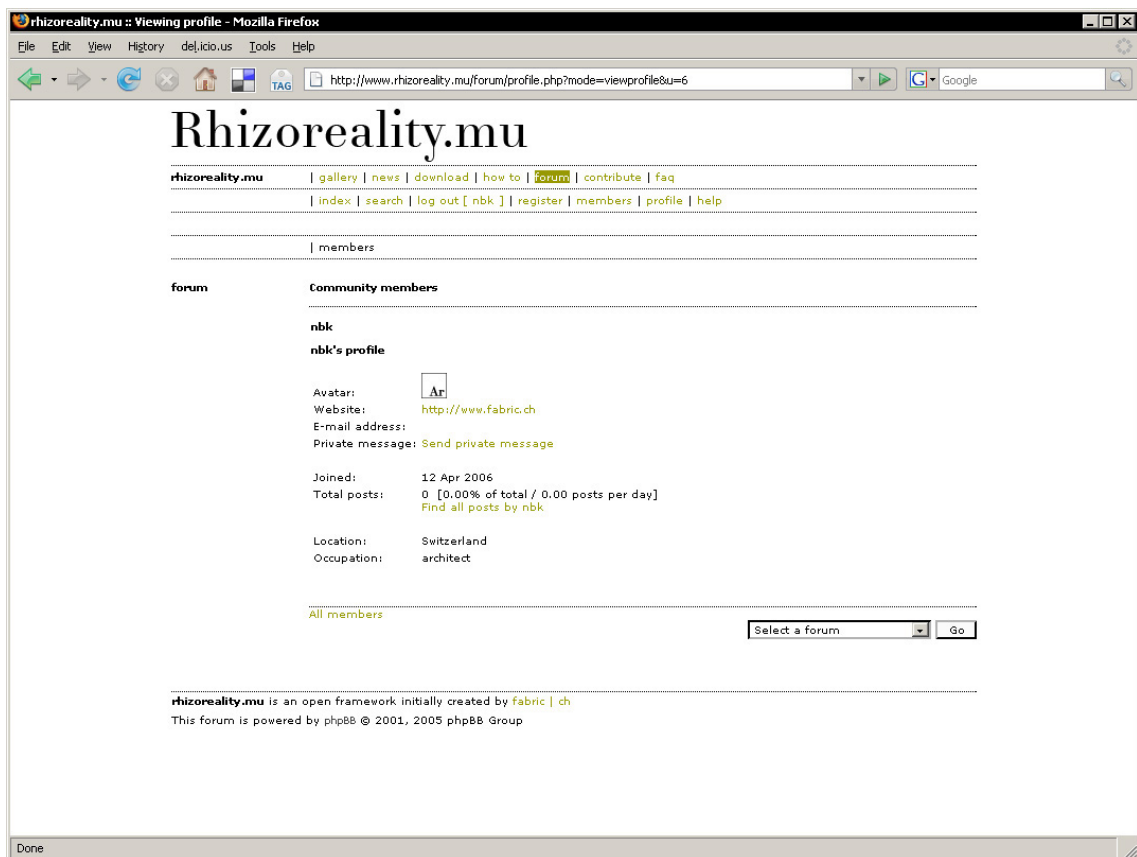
rhizoreality.mu :: Viewing profile - Mozilla Firefox

File Edit View History del.icio.us Tools Help

TAG http://www.rhizoreality.mu/forum/profile.php?mode=viewprofile&u=6 Google

Rhizoreality.mu

rhizoreality.mu | gallery | news | download | how to | forum | contribute | faq

| index | search | log out [ nbk ] | register | members | profile | help

| members

forum

Community members

nbk

nbk's profile

| | |
|---|---|
| Avatar: | Ar |
| Website: | http://www.fabric.ch |
| E-mail address: | |
| Private message: | Send private message |
| Joined: | 12 Apr 2006 |
| Total posts: | 0 [0.00% of total / 0.00 posts per day] Find all posts by nbk |
| Location: | Switzerland |
| Occupation: | architect |

All members

Select a forum Go

rhizoreality.mu is an open framework initially created by fabric | ch

This forum is powered by phpBB © 2001, 2005 phpBB Group

Done